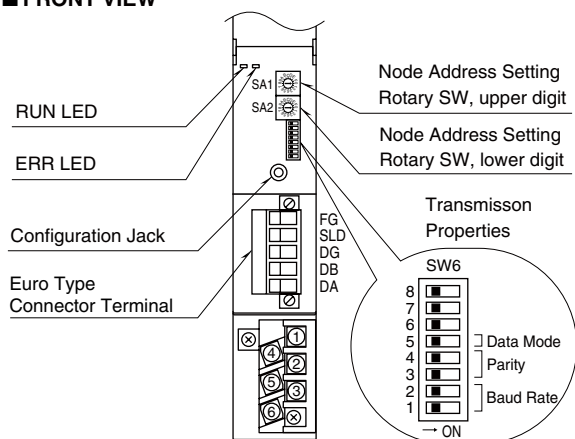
■FRONT VIEW

RUN LED

ERR LED

Configuration Jack

Euro Type Connector Terminal

SA1

SA2

Node Address Setting Rotary SW, upper digit

Node Address Setting Rotary SW, lower digit

Transmisson Properties

FG
SLD
DG
DB
DA

SW6

8
7
6
5
4
3
2
1

Data Mode

Parity

Baud Rate

→ ON

1
2
3
4
5
6